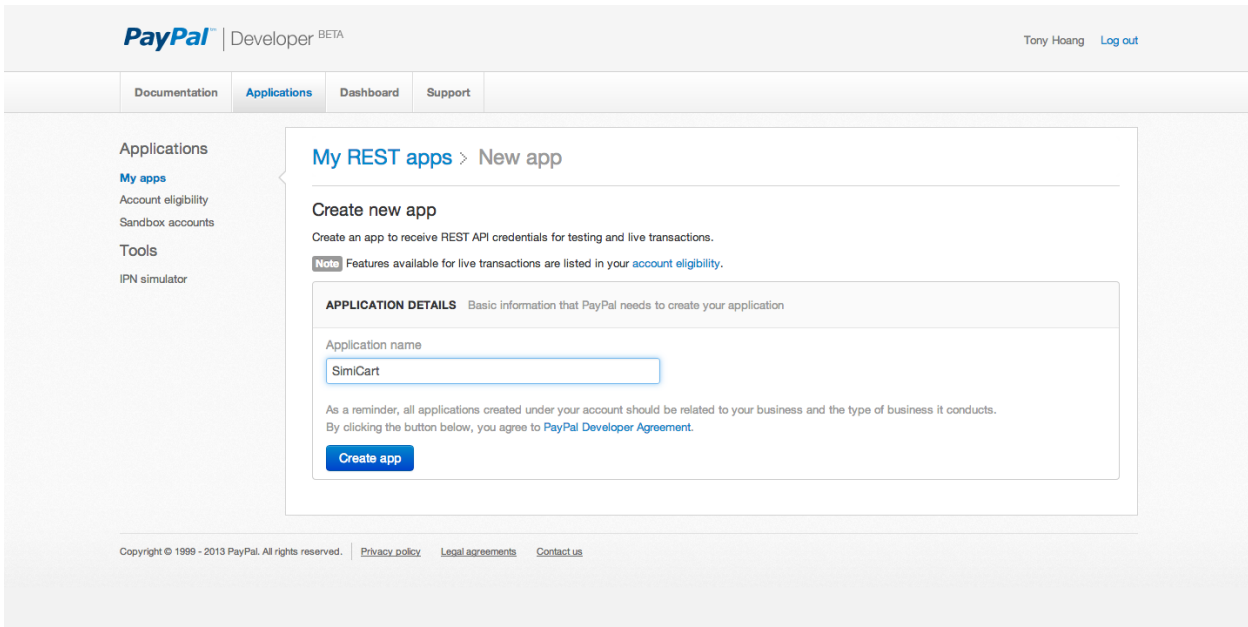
PayPal™ | Developer BETA

Tony Hoang Log out

Documentation Applications Dashboard Support

Applications

My apps

Account eligibility

Sandbox accounts

Tools

IPN simulator

My REST apps > New app

Create new app

Create an app to receive REST API credentials for testing and live transactions.

Note Features available for live transactions are listed in your account eligibility.

APPLICATION DETAILS Basic information that PayPal needs to create your application

Application name

SimiCart

As a reminder, all applications created under your account should be related to your business and the type of business it conducts.
By clicking the button below, you agree to PayPal Developer Agreement.

Create app

Copyright © 1999 - 2013 PayPal. All rights reserved. Privacy policy Legal agreements Contact us